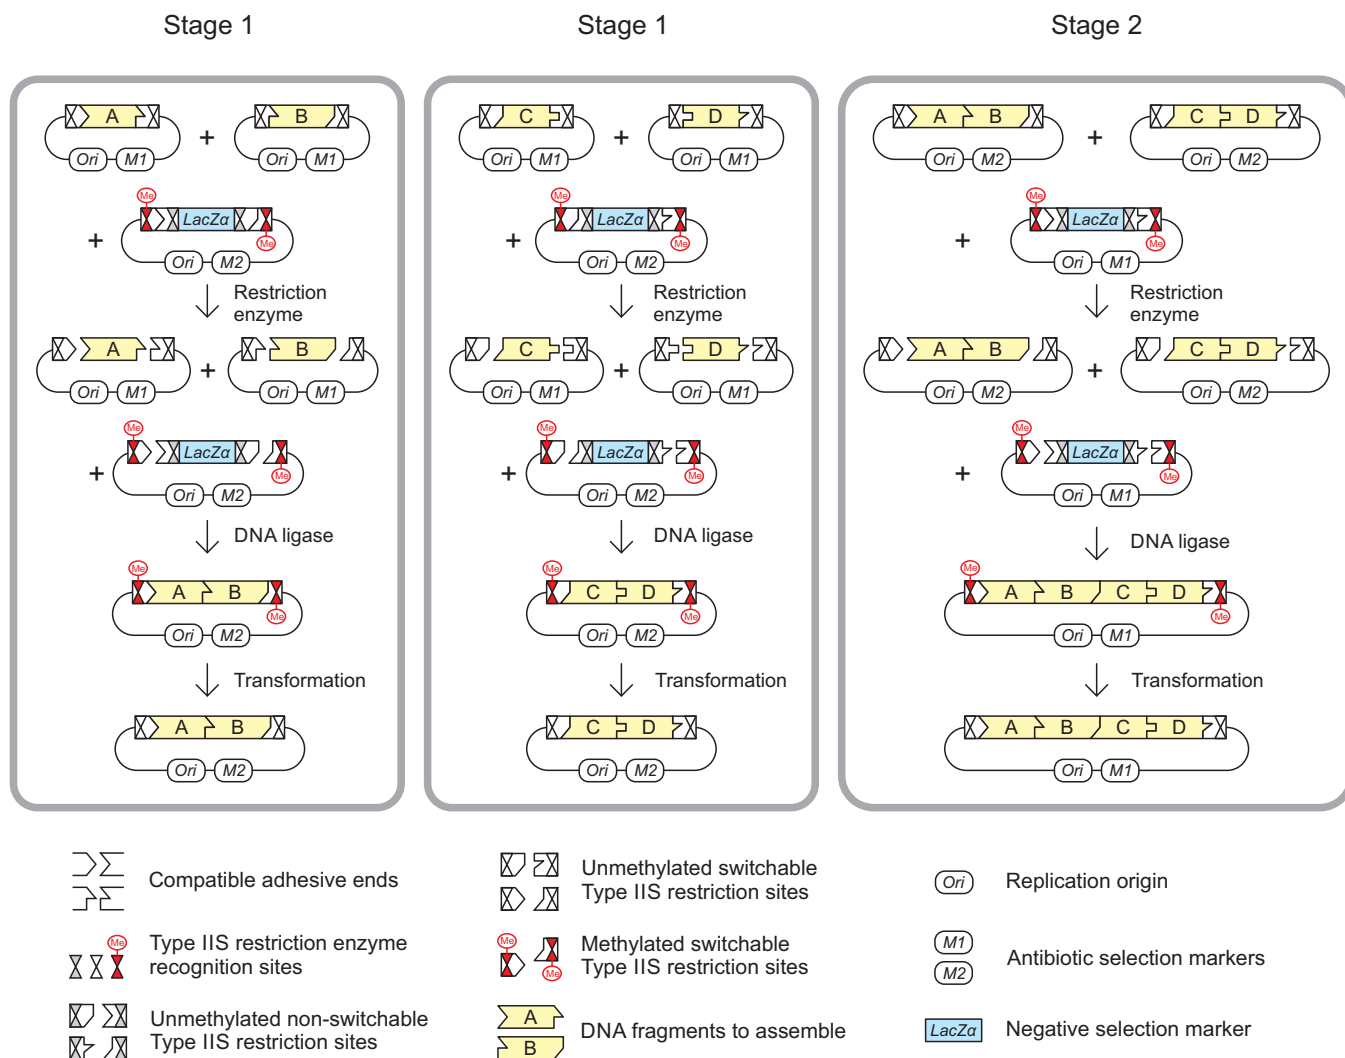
Stage 1

A + B Ori M1 Ori M1

+ Me LacZα Me Ori M2

Restriction enzyme

A + B Ori M1 Ori M1

+ Me LacZα Me Ori M2

DNA ligase

Me A B Me Ori M2

Transformation

A B Ori M2

Stage 1

C + D Ori M1 Ori M1

+ Me LacZα Me Ori M2

Restriction enzyme

C + D Ori M1 Ori M1

+ Me LacZα Me Ori M2

DNA ligase

Me C D Me Ori M2

Transformation

C D Ori M2

Stage 2

A B + C D Ori M2 Ori M2

+ Me LacZα Me Ori M1

Restriction enzyme

A B + C D Ori M2 Ori M2

+ Me LacZα Me Ori M1

DNA ligase

Me A B C D Me Ori M1

Transformation

A B C D Ori M1

Compatible adhesive ends

Me Type IIS restriction enzyme recognition sites

Unmethylated non-switchable Type IIS restriction sites

Unmethylated switchable Type IIS restriction sites

Me Me Methylated switchable Type IIS restriction sites

A B DNA fragments to assemble

Ori Replication origin

M1 M2 Antibiotic selection markers

LacZα Negative selection marker